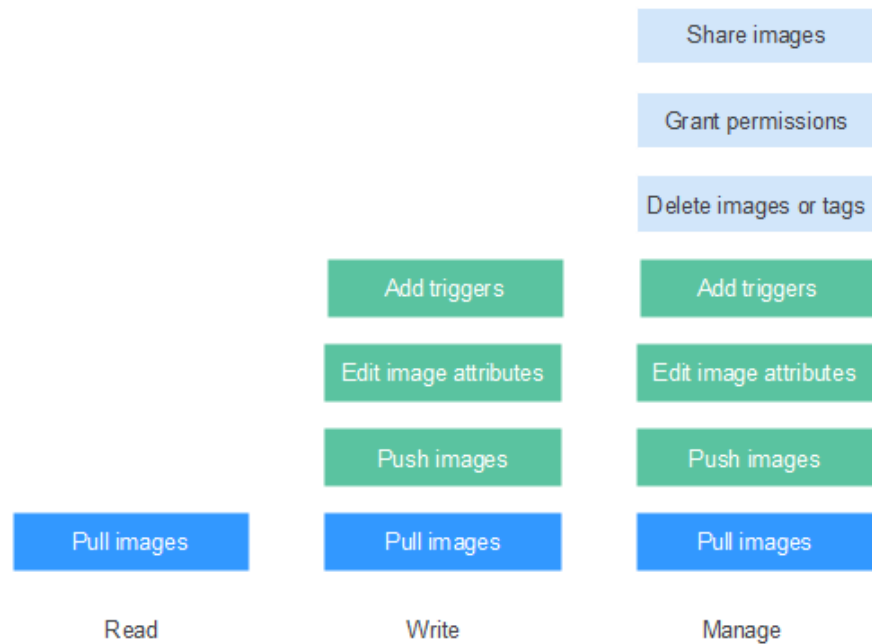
Pull images

Read

Add triggers

Edit image attributes

Push images

Pull images

Write

Share images

Grant permissions

Delete images or tags

Add triggers

Edit image attributes

Push images

Pull images

Manage